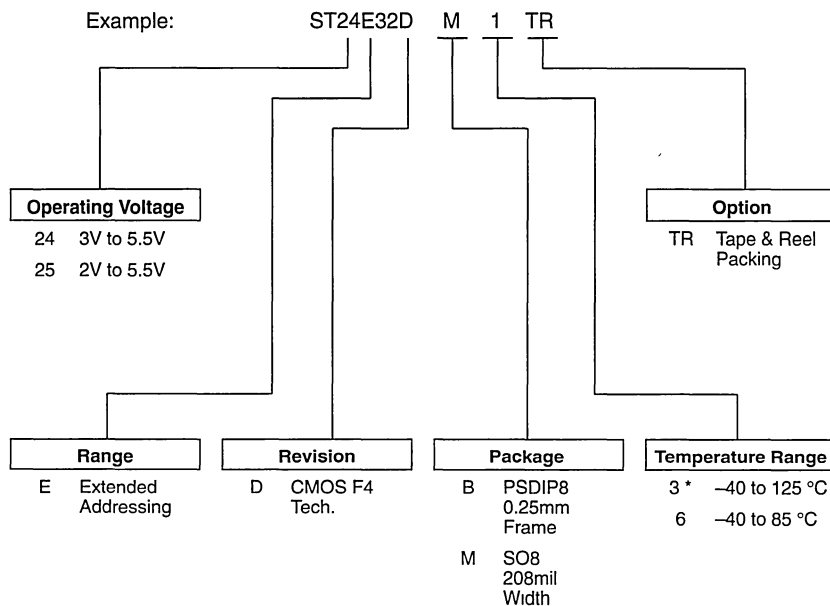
Example: ST24E32D M 1 TR

Operating Voltage
24 3V to 5.5V
25 2V to 5.5V

Option
TR Tape & Reel Packing

Range
E Extended Addressing

Revision
D CMOS F4 Tech.

Package
B PSDIP8 0.25mm Frame
M SO8 208mil Width

Temperature Range
3 * –40 to 125 °C
6 –40 to 85 °C